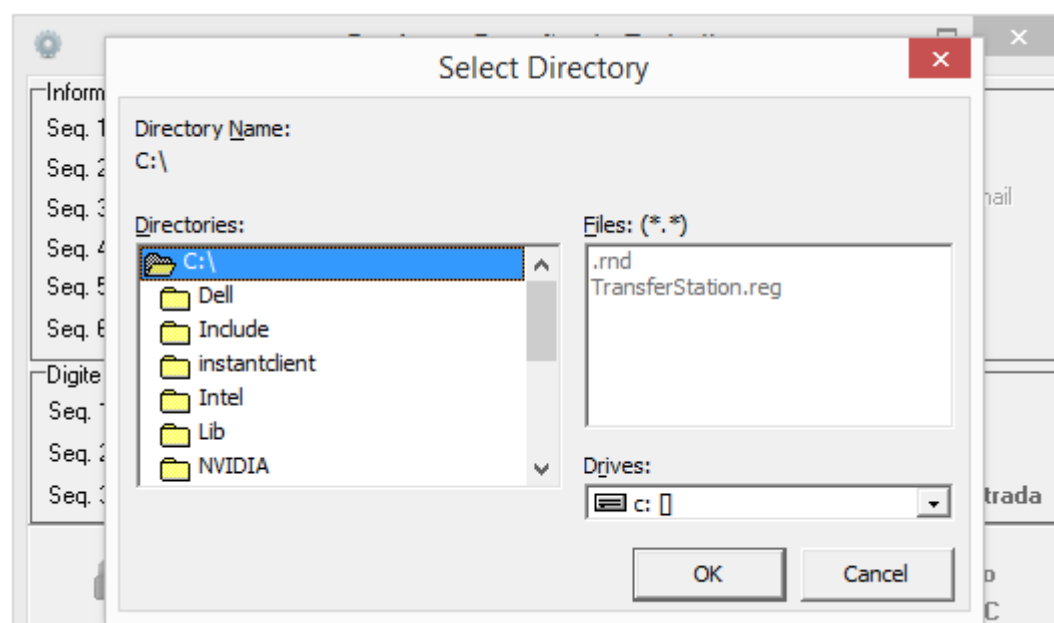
Select Directory

Directory Name:
C:\

Directories:
C:\
Dell
Include
instantclient
Intel
Lib
NVIDIA

Files: (*.*)
.rnd
TransferStation.reg

Drives:
c: []

OK
Cancel

Inform
Seq. 1
Seq. 2
Seq. 3
Seq. 4
Seq. 5
Seq. 6
Digite
Seq. 1
Seq. 2
Seq. 3
nail
trada
o
C